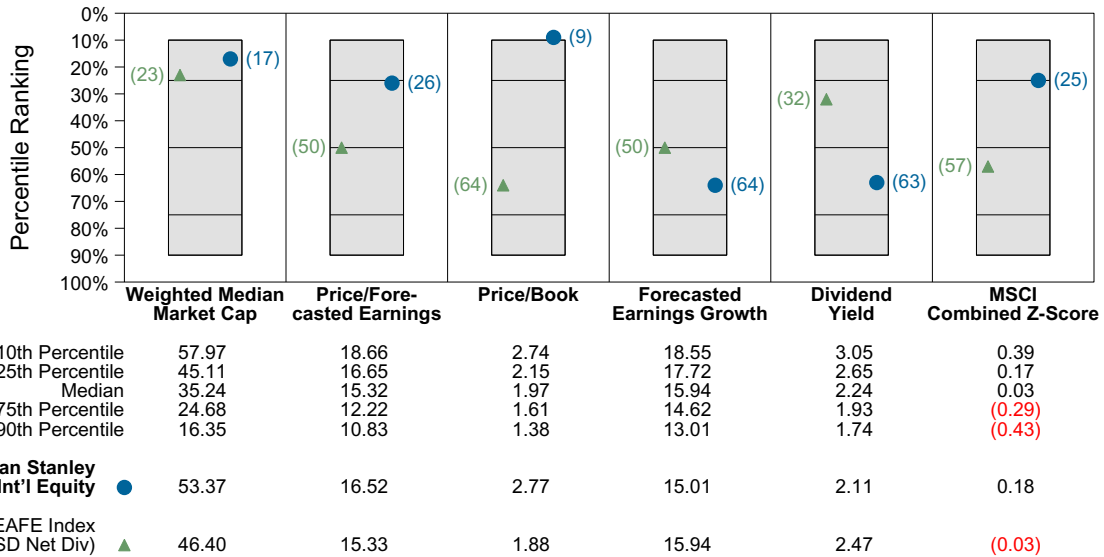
0%
10%
20%
30%
40%
50%
60%
70%
80%
90%
100%

Percentile Ranking

(23) (17)
(50) (26)
(64) (9)
(50) (64)
(32) (63)
(57) (25)

| | Weighted Median Market Cap | Price/Forecasted Earnings | Price/Book | Forecasted Earnings Growth | Dividend Yield | MSCI Combined Z-Score |
|---|---|---|---|---|---|---|
| 10th Percentile | 57.97 | 18.66 | 2.74 | 18.55 | 3.05 | 0.39 |
| 25th Percentile | 45.11 | 16.65 | 2.15 | 17.72 | 2.65 | 0.17 |
| Median | 35.24 | 15.32 | 1.97 | 15.94 | 2.24 | 0.03 |
| 75th Percentile | 24.68 | 12.22 | 1.61 | 14.62 | 1.93 | (0.29) |
| 90th Percentile | 16.35 | 10.83 | 1.38 | 13.01 | 1.74 | (0.43) |
| an Stanley nt'l Equity | 53.37 | 16.52 | 2.77 | 15.01 | 2.11 | 0.18 |
| EAFE Index SD Net Div) | 46.40 | 15.33 | 1.88 | 15.94 | 2.47 | (0.03) |